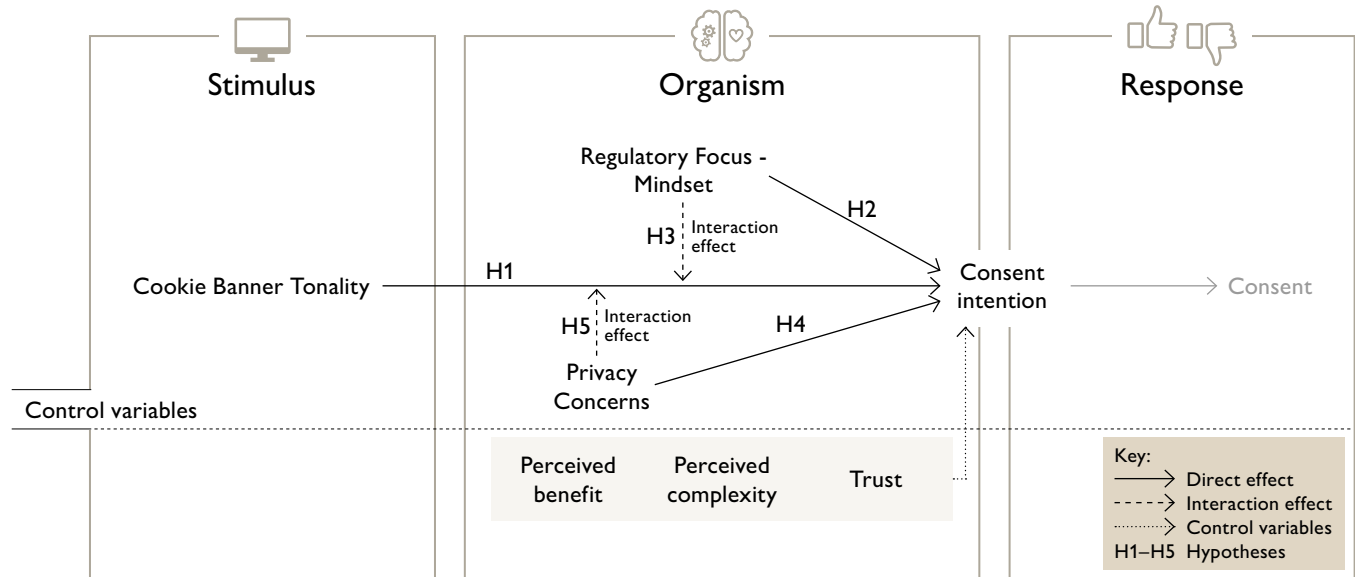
Stimulus

Organism

Response

Regulatory Focus - Mindset

H2

H3 Interaction effect

Cookie Banner Tonality

H1

Consent intention

Consent

H5 Interaction effect

H4

Privacy Concerns

Control variables

Perceived benefit

Perceived complexity

Trust

Key:
Direct effect
Interaction effect
Control variables
H1–H5 Hypotheses